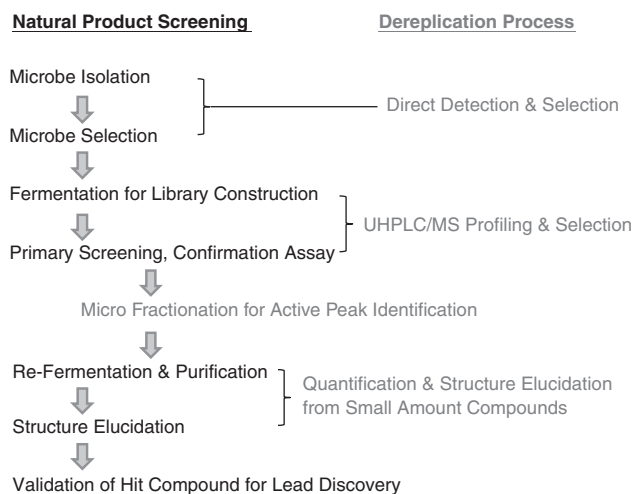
Natural Product Screening

Dereplication Process

Microbe Isolation

Microbe Selection

Direct Detection & Selection

Fermentation for Library Construction

Primary Screening, Confirmation Assay

UHPLC/MS Profiling & Selection

Micro Fractionation for Active Peak Identification

Re-Fermentation & Purification

Structure Elucidation

Quantification & Structure Elucidation from Small Amount Compounds

Validation of Hit Compound for Lead Discovery